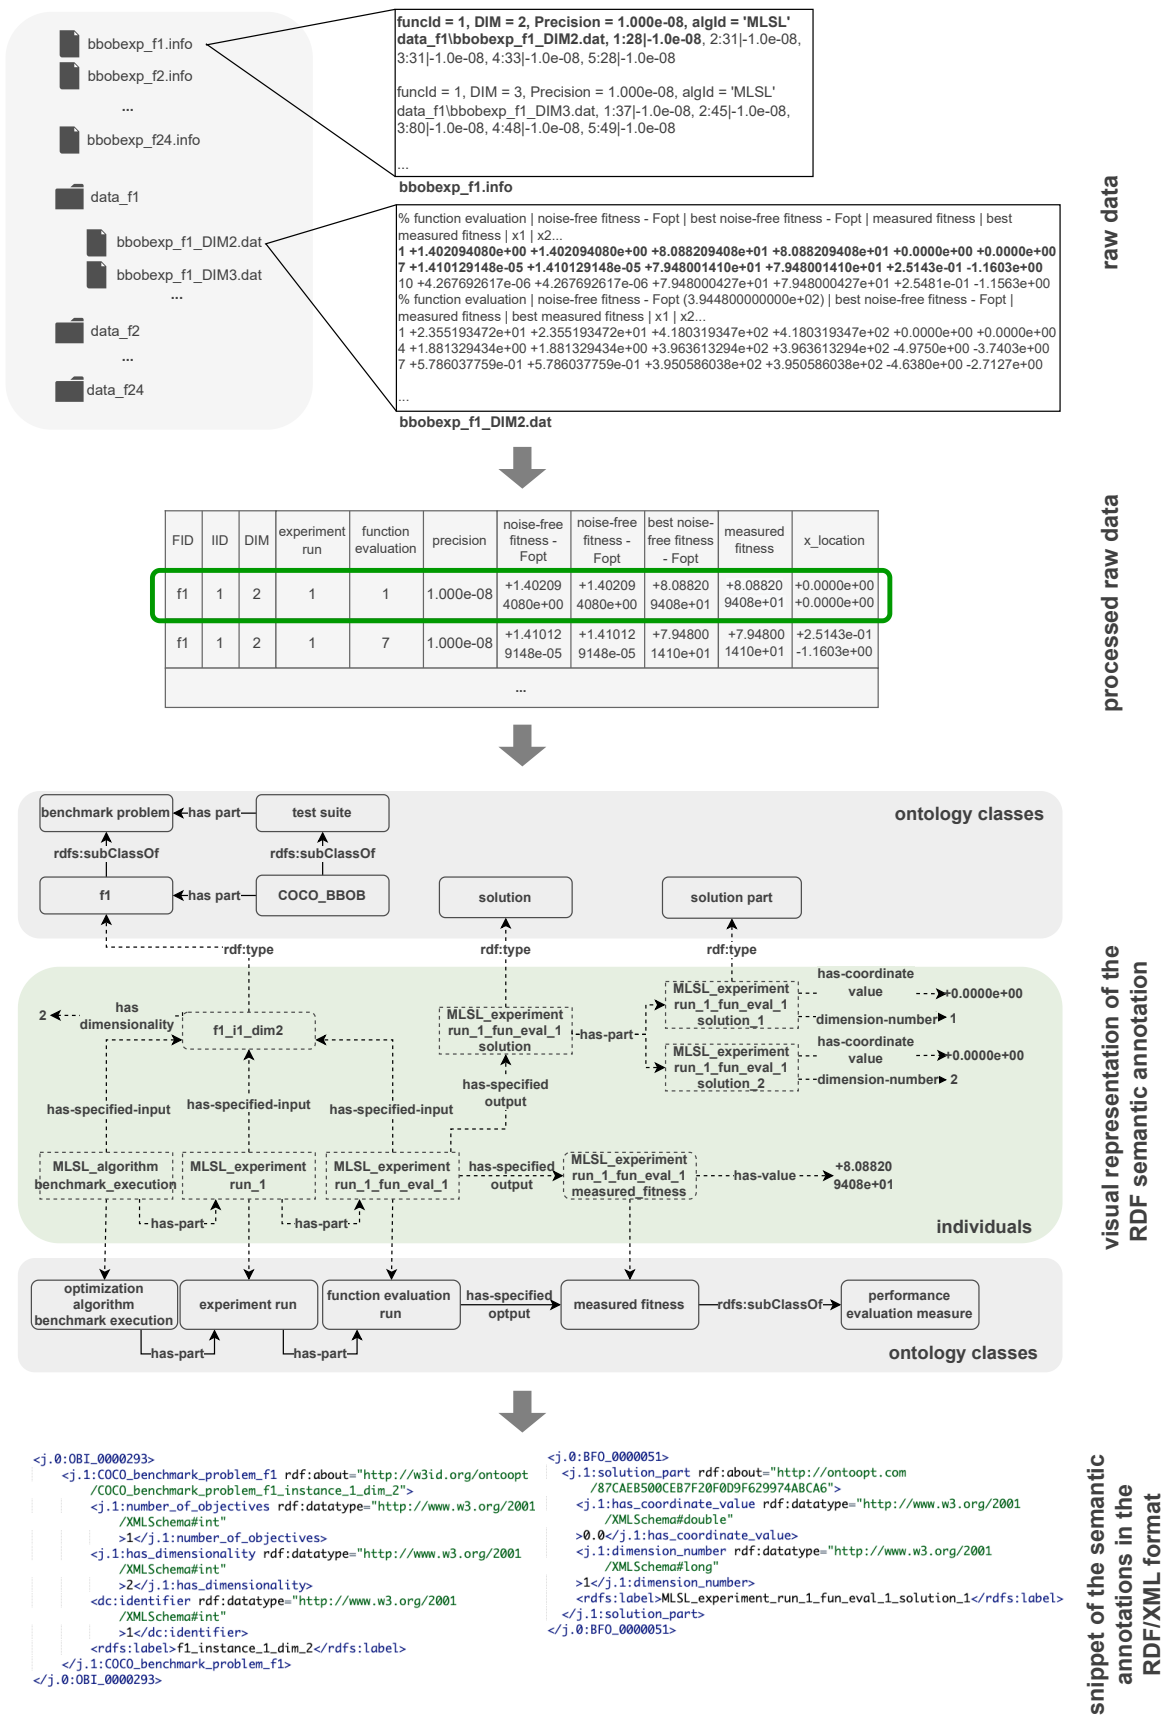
bbobexp_f1.info
bbobexp_f2.info
...
bbobexp_f24.info
data_f1
bbobexp_f1_DIM2.dat
bbobexp_f1_DIM3.dat
...
data_f2
...
data_f24

funcId = 1, DIM = 2, Precision = 1.000e-08, algId = 'MLSL'
data_f1\bbobexp_f1_DIM2.dat, 1:28|-1.0e-08, 2:31|-1.0e-08, 3:31|-1.0e-08, 4:33|-1.0e-08, 5:28|-1.0e-08

funcId = 1, DIM = 3, Precision = 1.000e-08, algId = 'MLSL'
data_f1\bbobexp_f1_DIM3.dat, 1:37|-1.0e-08, 2:45|-1.0e-08, 3:80|-1.0e-08, 4:48|-1.0e-08, 5:49|-1.0e-08

...
bbobexp_f1.info

% function evaluation | noise-free fitness - Fopt | best noise-free fitness - Fopt | measured fitness | best measured fitness | x1 | x2...
1 +1.402094080e+00 +1.402094080e+00 +8.088209408e+01 +8.088209408e+01 +0.0000e+00 +0.0000e+00
7 +1.410129148e-05 +1.410129148e-05 +7.948001410e+01 +7.948001410e+01 +2.5143e-01 -1.1603e+00
10 +4.267692617e-06 +4.267692617e-06 +7.948000427e+01 +7.948000427e+01 +2.5481e-01 -1.1563e+00
% function evaluation | noise-free fitness - Fopt (3.944800000000e+02) | best noise-free fitness - Fopt | measured fitness | best measured fitness | x1 | x2...
1 +2.355193472e+01 +2.355193472e+01 +4.180319347e+02 +4.180319347e+02 +0.0000e+00 +0.0000e+00
4 +1.881329434e+00 +1.881329434e+00 +3.963613294e+02 +3.963613294e+02 -4.9750e+00 -3.7403e+00
7 +5.786037759e-01 +5.786037759e-01 +3.950586038e+02 +3.950586038e+02 -4.6380e+00 -2.7127e+00

...
bbobexp_f1_DIM2.dat

raw data

| FID | IID | DIM | experiment run | function evaluation | precision | noise-free fitness - Fopt | noise-free fitness - Fopt | best noise-free fitness - Fopt | measured fitness | x_location |
|---|---|---|---|---|---|---|---|---|---|---|
| f1 | 1 | 2 | 1 | 1 | 1.000e-08 | +1.40209 4080e+00 | +1.40209 4080e+00 | +8.08820 9408e+01 | +8.08820 9408e+01 | +0.0000e+00 +0.0000e+00 |
| f1 | 1 | 2 | 1 | 7 | 1.000e-08 | +1.41012 9148e-05 | +1.41012 9148e-05 | +7.94800 1410e+01 | +7.94800 1410e+01 | +2.5143e-01 -1.1603e+00 |
| ... | | | | | | | | | | |

processed raw data

benchmark problem
has part
test suite
ontology classes
rdfs:subClassOf
rdfs:subClassOf
f1
has part
COCO_BBOB
solution
solution part
rdf:type
rdf:type
rdf:type
2
has dimensionality
f1_i1_dim2
MLSL_experiment run_1_fun_eval_1 solution
has-part
MLSL_experiment run_1_fun_eval_1 solution_1
has-coordinate value
+0.0000e+00
dimension-number
1
MLSL_experiment run_1_fun_eval_1 solution_2
has-coordinate value
+0.0000e+00
dimension-number
2
has-specified output
has-specified-input
has-specified-input
has-specified-input
MLSL_algorithm benchmark_execution
MLSL_experiment run_1
MLSL_experiment run_1_fun_eval_1
has-specified output
MLSL_experiment run_1_fun_eval_1 measured_fitness
has-value
+8.08820 9408e+01
has-part
has-part
individuals
optimization algorithm benchmark execution
experiment run
function evaluation run
has-specified optput
measured fitness
rdfs:subClassOf
performance evaluation measure
has-part
has-part
ontology classes

visual representation of the RDF semantic annotation

<j.0:OBI_0000293>
<j.1:COCO_benchmark_problem_f1 rdf:about="http://w3id.org/ontoopt/COCO_benchmark_problem_f1_instance_1_dim_2">
<j.1:number_of_objectives rdf:datatype="http://www.w3.org/2001/XMLSchema#int"
>1</j.1:number_of_objectives>
<j.1:has_dimensionality rdf:datatype="http://www.w3.org/2001/XMLSchema#int"
>2</j.1:has_dimensionality>
<dc:identifier rdf:datatype="http://www.w3.org/2001/XMLSchema#int"
>1</dc:identifier>
<rdfs:label>f1_instance_1_dim_2</rdfs:label>
</j.1:COCO_benchmark_problem_f1>
</j.0:OBI_0000293>

<j.0:BFO_0000051>
<j.1:solution_part rdf:about="http://ontoopt.com/87CAEB500CEB7F20F0D9F629974ABCA6">
<j.1:has_coordinate_value rdf:datatype="http://www.w3.org/2001/XMLSchema#double"
>0.0</j.1:has_coordinate_value>
<j.1:dimension_number rdf:datatype="http://www.w3.org/2001/XMLSchema#long"
>1</j.1:dimension_number>
<rdfs:label>MLSL_experiment_run_1_fun_eval_1_solution_1</rdfs:label>
</j.1:solution_part>
</j.0:BFO_0000051>

snippet of the semantic annotations in the RDF/XML format